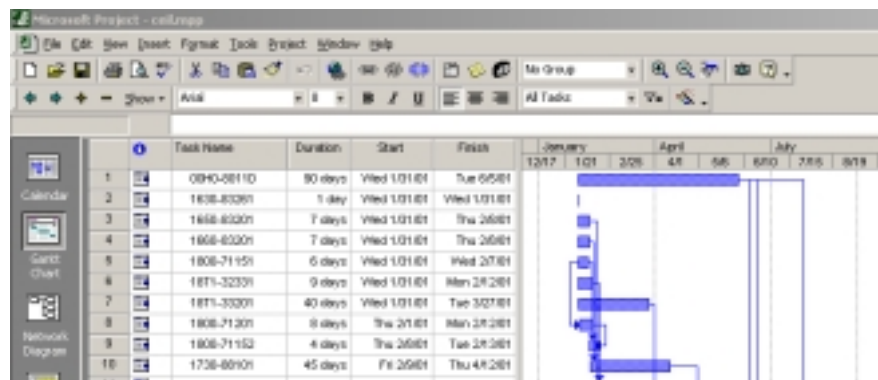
Microsoft Project - ceil.mpp

File Edit View Insert Format Tools Project Window Help

No Group

Show ▾ Arial 8 B I U All Tasks

Calendar

Gantt Chart

Network Diagram

| | | Task Name | Duration | Start | Finish |
|---|---|---|---|---|---|
| 1 | | 08H0-8811D | 80 days | Wed 1/31/01 | Tue 6/5/01 |
| 2 | | 1638-83261 | 1 day | Wed 1/31/01 | Wed 1/31/01 |
| 3 | | 1658-83201 | 7 days | Wed 1/31/01 | Thu 2/8/01 |
| 4 | | 1668-83201 | 7 days | Wed 1/31/01 | Thu 2/8/01 |
| 5 | | 1808-71151 | 6 days | Wed 1/31/01 | Wed 2/7/01 |
| 6 | | 18T1-32331 | 9 days | Wed 1/31/01 | Mon 2/12/01 |
| 7 | | 18T1-33201 | 40 days | Wed 1/31/01 | Tue 3/27/01 |
| 8 | | 1808-71201 | 8 days | Thu 2/1/01 | Mon 2/12/01 |
| 9 | | 1808-71152 | 4 days | Thu 2/8/01 | Tue 2/13/01 |
| 10 | | 1738-88101 | 45 days | Fri 2/9/01 | Thu 4/12/01 |

January April July
12/17 1/21 2/25 4/1 5/6 6/10 7/15 8/19